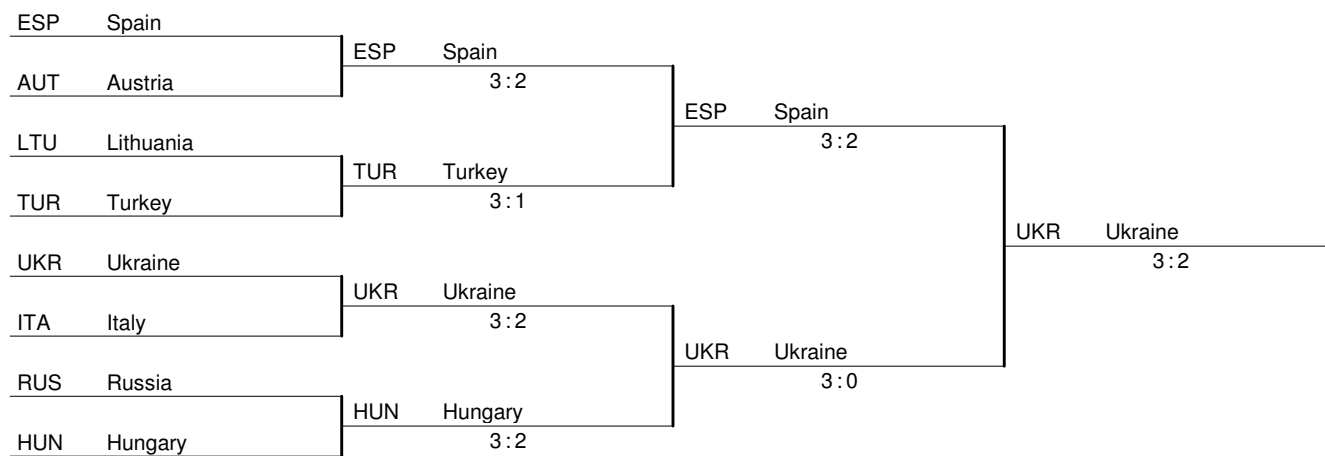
ESP Spain
AUT Austria
LTU Lithuania
TUR Turkey
UKR Ukraine
ITA Italy
RUS Russia
HUN Hungary

ESP Spain
3 : 2
TUR Turkey
3 : 1
UKR Ukraine
3 : 2
HUN Hungary
3 : 2

ESP Spain
3 : 2
UKR Ukraine
3 : 0

UKR Ukraine
3 : 2